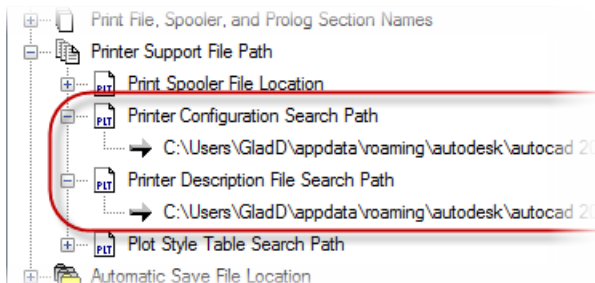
Print File, Spooler, and Prolog Section Names
Printer Support File Path
PLT Print Spooler File Location
PLT Printer Configuration Search Path
C:\Users\GladD\appdata\roaming\autodesk\autocad 2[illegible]
PLT Printer Description File Search Path
C:\Users\GladD\appdata\roaming\autodesk\autocad 2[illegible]
PLT Plot Style Table Search Path
Automatic Save File Location